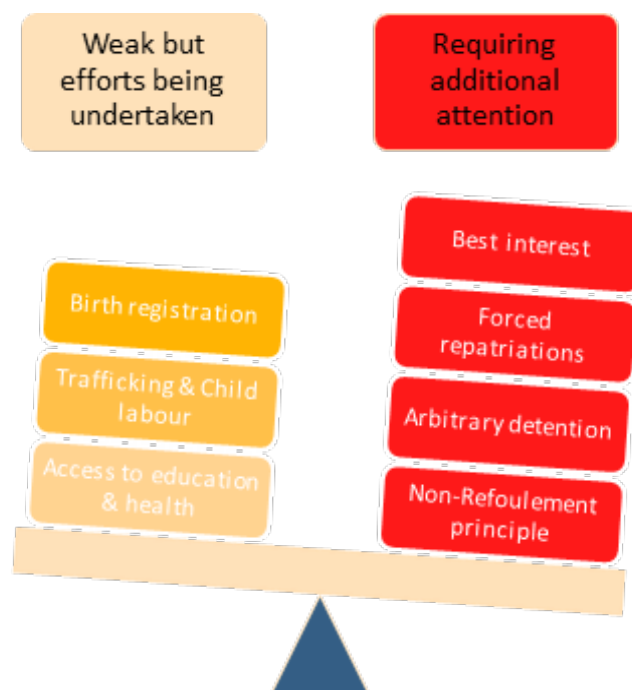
Weak but efforts being undertaken

Requiring additional attention

Birth registration

Trafficking & Child labour

Access to education & health

Best interest

Forced repatriations

Arbitrary detention

Non-Refoulement principle